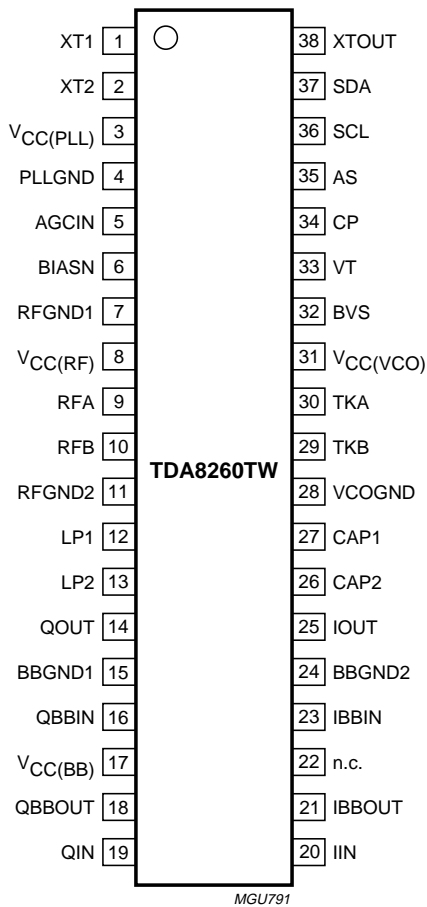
XT1 1
XT2 2
$V_{CC(PLL)}$ 3
PLLGND 4
AGCIN 5
BIASN 6
RFGND1 7
$V_{CC(RF)}$ 8
RFA 9
RFB 10
RFGND2 11
LP1 12
LP2 13
QOUT 14
BBGND1 15
QBBIN 16
$V_{CC(BB)}$ 17
QBBOUT 18
QIN 19

TDA8260TW

38 XTOUT
37 SDA
36 SCL
35 AS
34 CP
33 VT
32 BVS
31 $V_{CC(VCO)}$
30 TKA
29 TKB
28 VCOGND
27 CAP1
26 CAP2
25 IOUT
24 BBGND2
23 IBBIN
22 n.c.
21 IBBOUT
20 IIN

MGU791